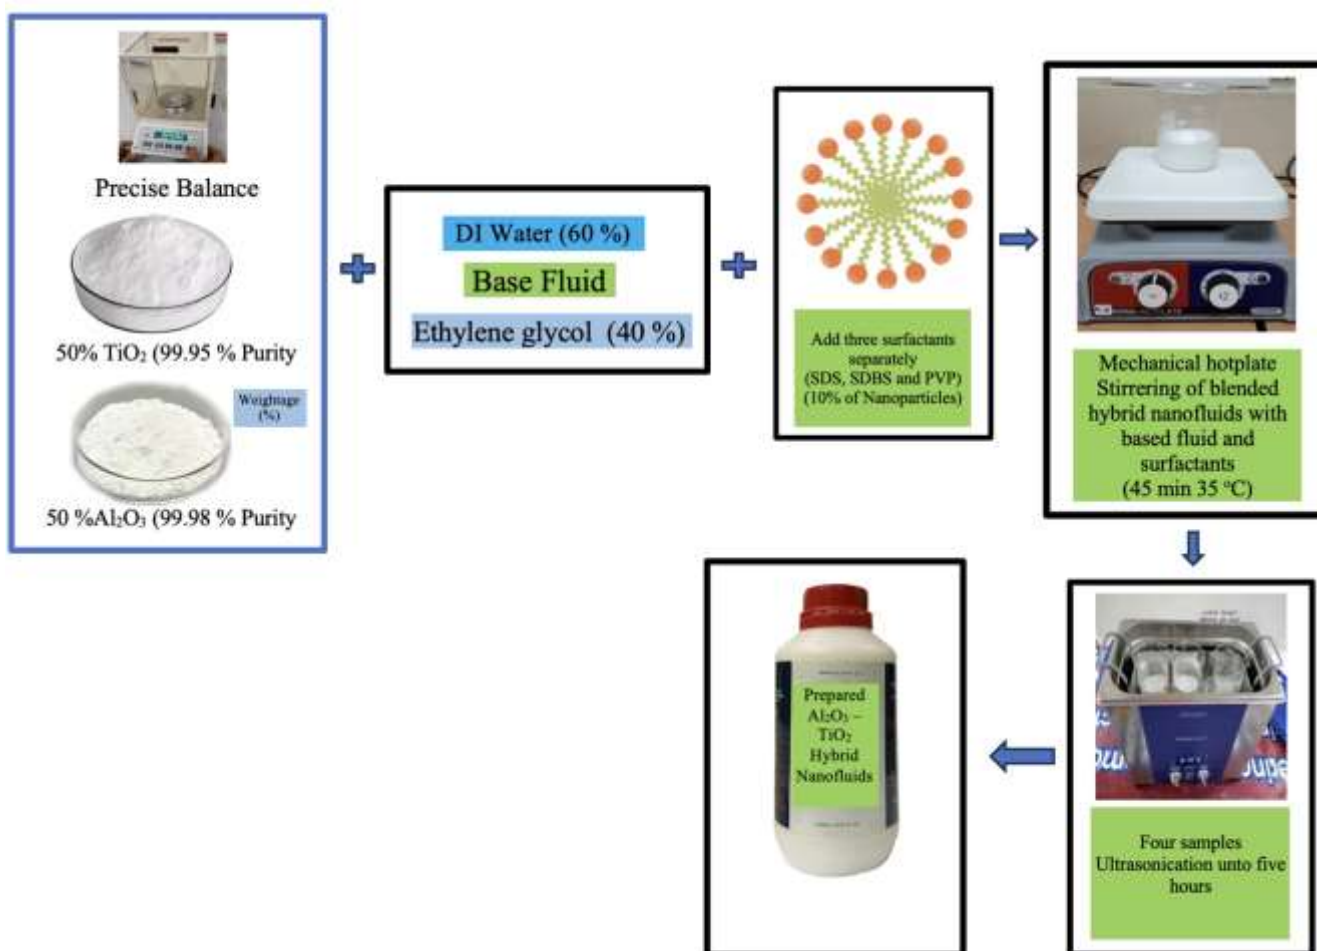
Precise Balance

50% $TiO_2$ (99.95 % Purity

Weightage (%)

50 %$Al_2O_3$ (99.98 % Purity

DI Water (60 %)

Base Fluid

Ethylene glycol (40 %)

Add three surfactants separately (SDS, SDBS and PVP) (10% of Nanoparticles)

Mechanical hotplate Stirrering of blended hybrid nanofluids with based fluid and surfactants (45 min 35 °C)

Four samples Ultrasonication unto five hours

Prepared $Al_2O_3$ – $TiO_2$ Hybrid Nanofluids